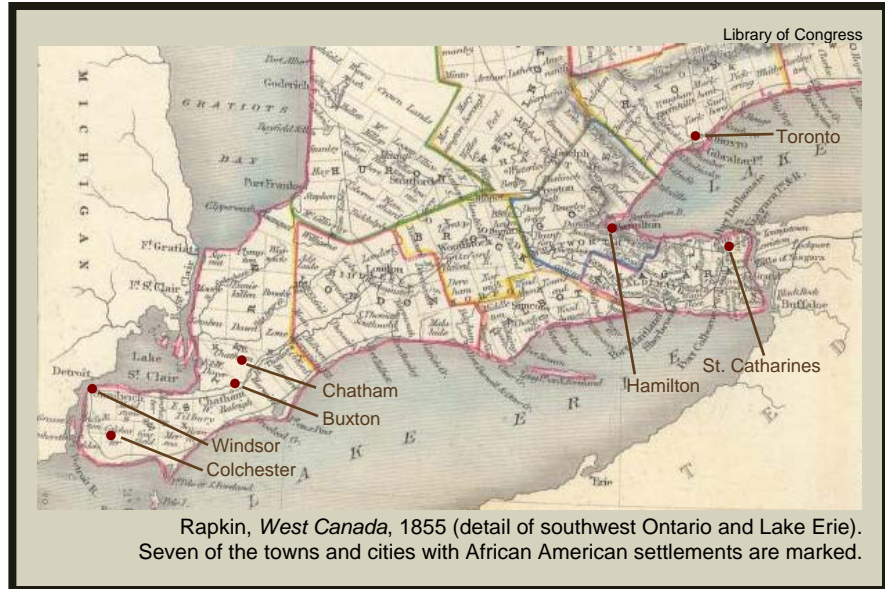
Library of Congress

Toronto

St. Catharines

Hamilton

Chatham

Buxton

Windsor

Colchester

MICHIGAN

GRATIOT

BAY

Lake St. Clair

Detroit

Buffalo

Chatham

Erie

Rapkin, *West Canada*, 1855 (detail of southwest Ontario and Lake Erie). Seven of the towns and cities with African American settlements are marked.